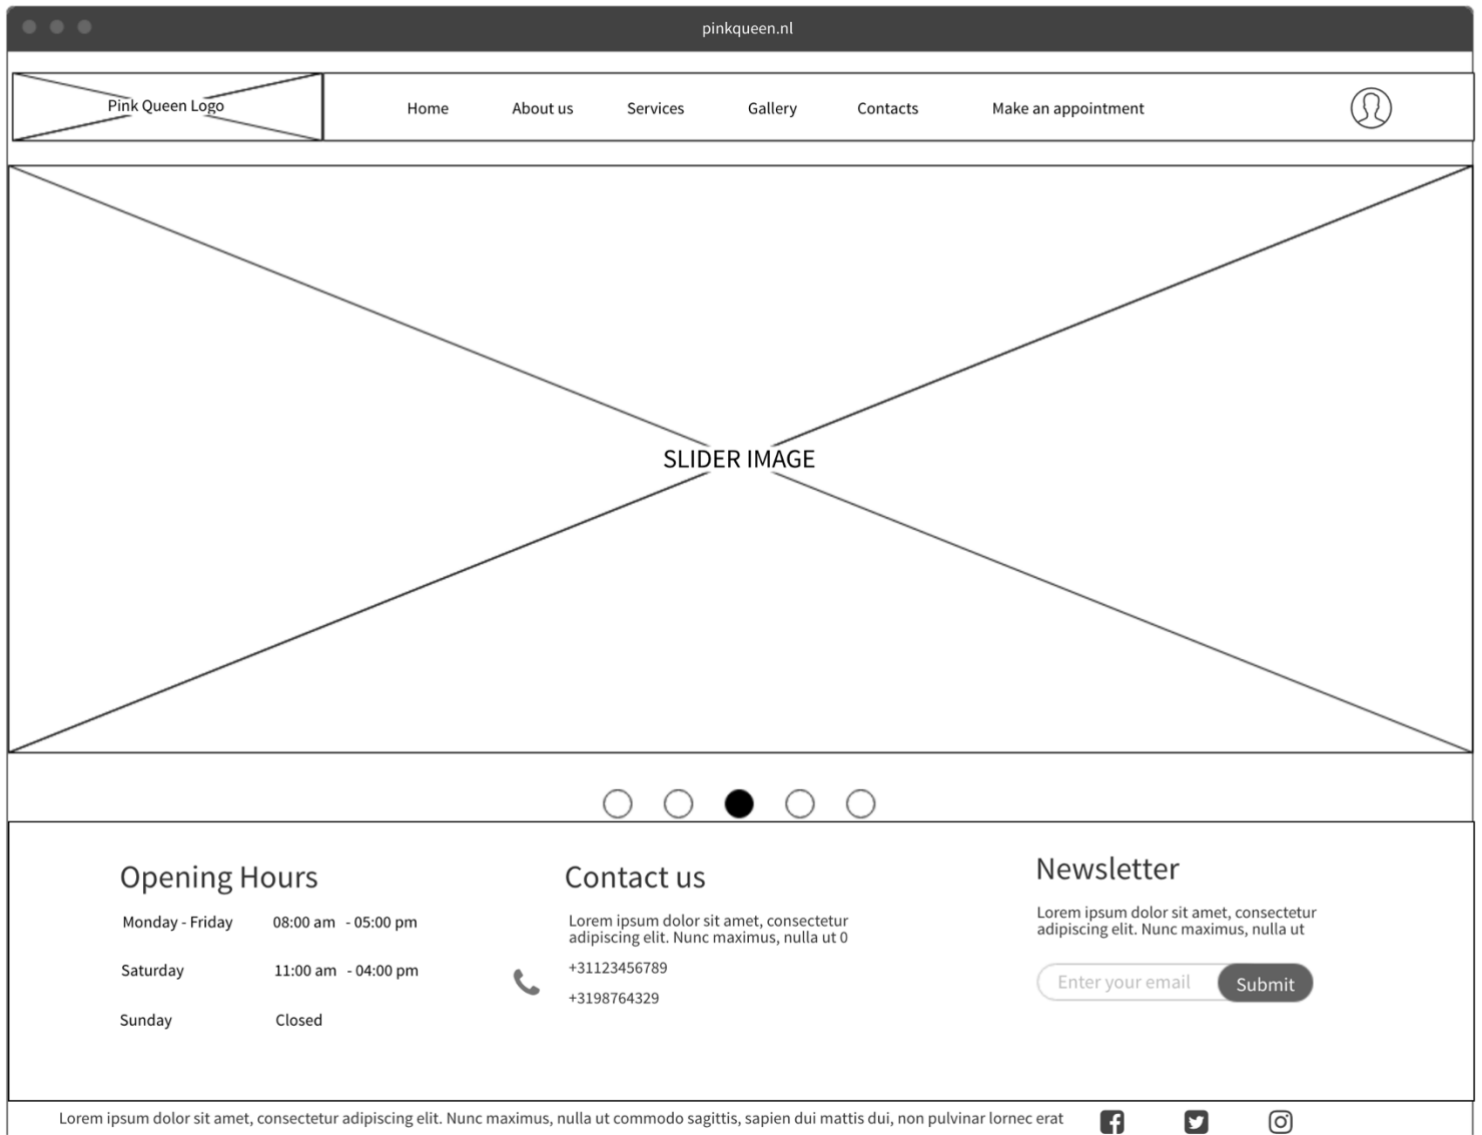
pinkqueen.nl

Pink Queen Logo

Home About us Services Gallery Contacts Make an appointment

SLIDER IMAGE

Opening Hours

| Monday - Friday | 08:00 am - 05:00 pm |
|---|---|
| Saturday | 11:00 am - 04:00 pm |
| Sunday | Closed |

Contact us

Lorem ipsum dolor sit amet, consectetur adipiscing elit. Nunc maximus, nulla ut 0

+31123456789

+3198764329

Newsletter

Lorem ipsum dolor sit amet, consectetur adipiscing elit. Nunc maximus, nulla ut

Enter your email

Submit

Lorem ipsum dolor sit amet, consectetur adipiscing elit. Nunc maximus, nulla ut commodo sagittis, sapien dui mattis dui, non pulvinar lornec erat